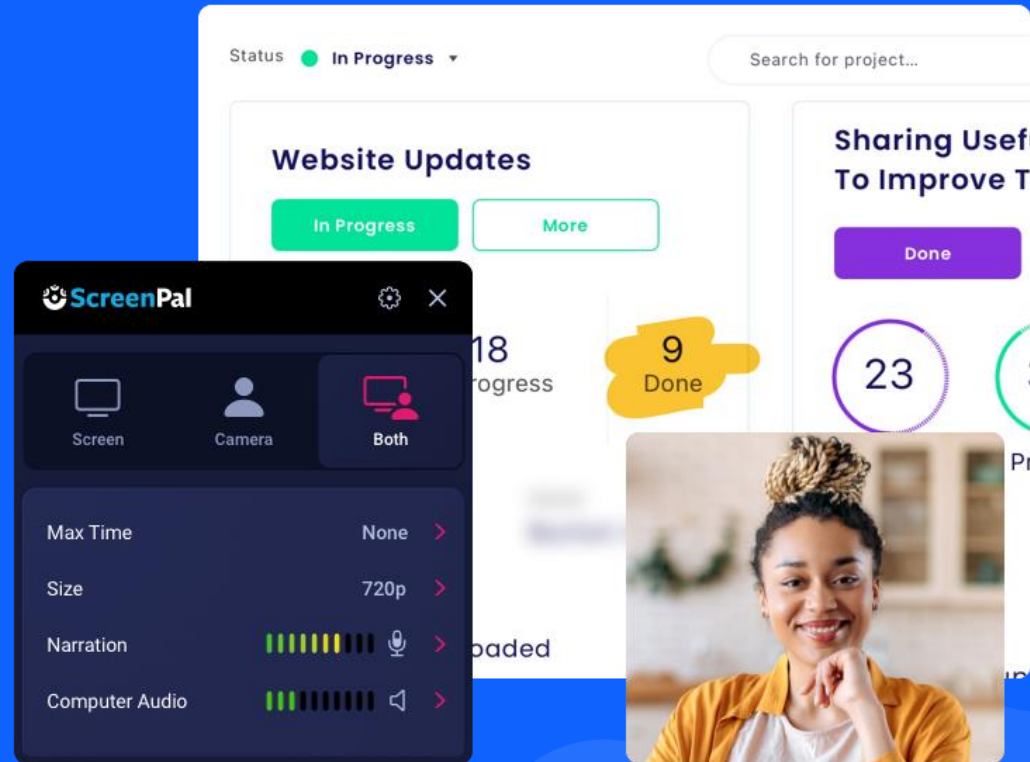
Status In Progress

Search for project...

Website Updates

In Progress

More

Sharing Usef
To Improve T

Done

18
rogress

9
Done

23

Pr

oaded

ScreenPal

Screen

Camera

Both

Max Time None

Size 720p

Narration

Computer Audio